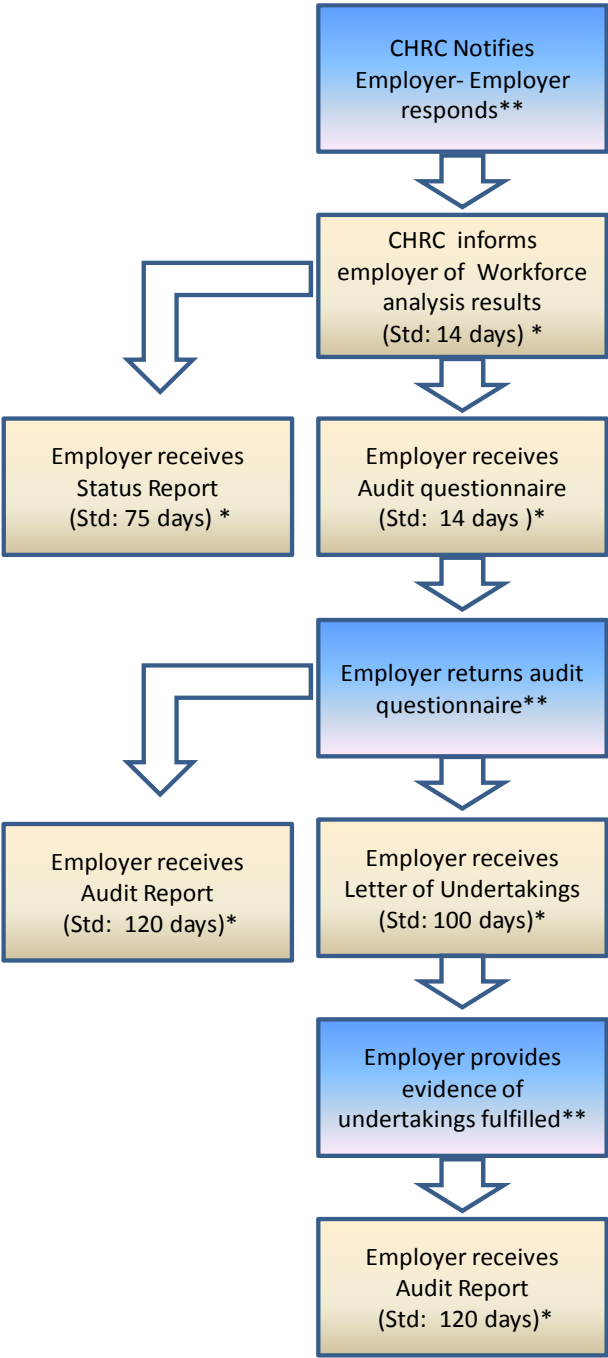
CHRC Notifies Employer- Employer responds**

CHRC informs employer of Workforce analysis results (Std: 14 days) *

Employer receives Status Report (Std: 75 days) *

Employer receives Audit questionnaire (Std: 14 days )*

Employer returns audit questionnaire**

Employer receives Audit Report (Std: 120 days)*

Employer receives Letter of Undertakings (Std: 100 days)*

Employer provides evidence of undertakings fulfilled**

Employer receives Audit Report (Std: 120 days)*